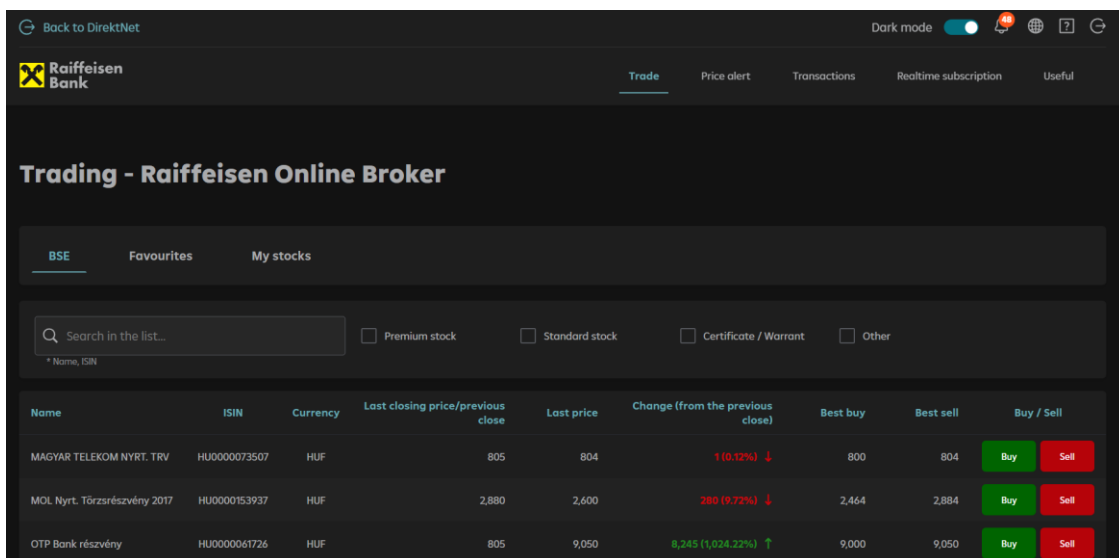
Back to DirektNet

Dark mode 48

Raiffeisen Bank

Trade Price alert Transactions Realtime subscription Useful

Trading - Raiffeisen Online Broker

BSE Favourites My stocks

Search in the list...
* Name, ISIN

Premium stock Standard stock Certificate / Warrant Other

| Name | ISIN | Currency | Last closing price/previous close | Last price | Change (from the previous close) | Best buy | Best sell | Buy / Sell |
|---|---|---|---|---|---|---|---|---|
| MAGYAR TELEKOM NYRT. TRV | HU0000073507 | HUF | 805 | 804 | 1 (0.12%) ↓ | 800 | 804 | Buy Sell |
| MOL Nyrt. Törzsrészvény 2017 | HU0000153937 | HUF | 2,880 | 2,600 | 280 (9.72%) ↓ | 2,464 | 2,884 | Buy Sell |
| OTP Bank részvény | HU0000061726 | HUF | 805 | 9,050 | 8,245 (1,024.22%) ↑ | 9,000 | 9,050 | Buy Sell |